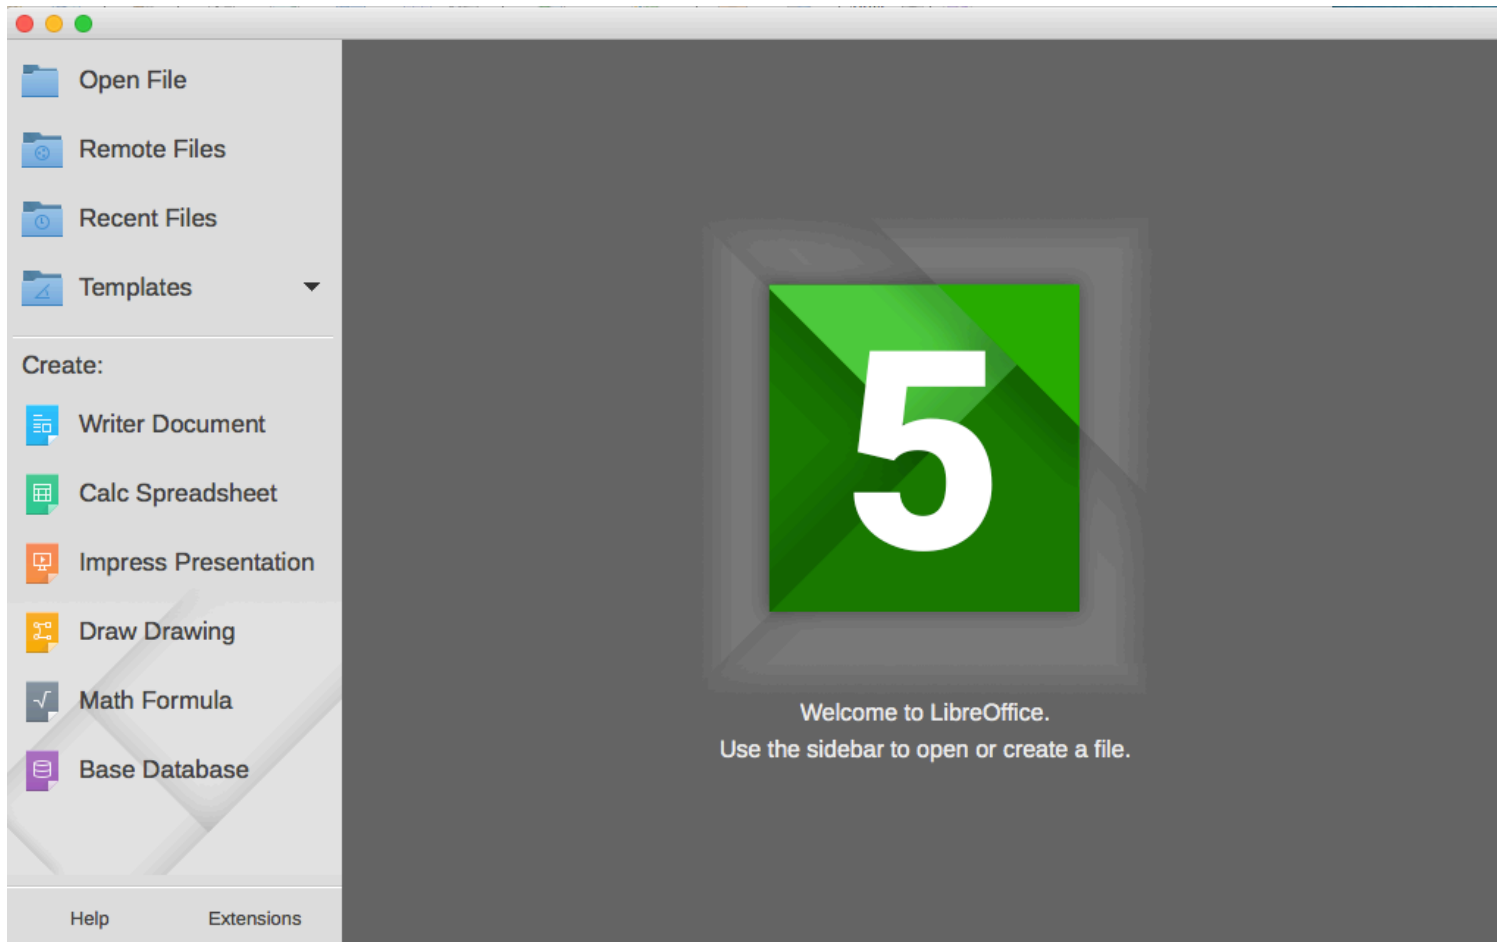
Open File

Remote Files

Recent Files

Templates

Create:

Writer Document

Calc Spreadsheet

Impress Presentation

Draw Drawing

Math Formula

Base Database

Help

Extensions

5

Welcome to LibreOffice.
Use the sidebar to open or create a file.